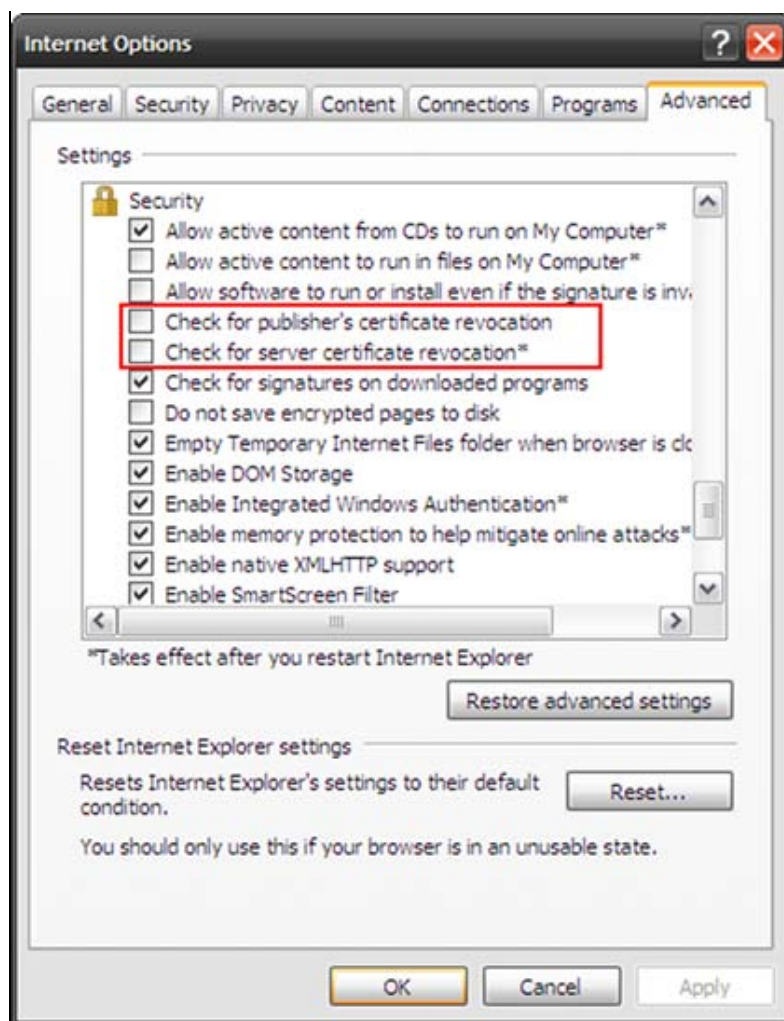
Internet Options

?

General Security Privacy Content Connections Programs Advanced

Settings

Security
Allow active content from CDs to run on My Computer*
Allow active content to run in files on My Computer*
Allow software to run or install even if the signature is inv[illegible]
Check for publisher's certificate revocation
Check for server certificate revocation*
Check for signatures on downloaded programs
Do not save encrypted pages to disk
Empty Temporary Internet Files folder when browser is cl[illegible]
Enable DOM Storage
Enable Integrated Windows Authentication*
Enable memory protection to help mitigate online attacks*
Enable native XMLHTTP support
Enable SmartScreen Filter

*Takes effect after you restart Internet Explorer

Restore advanced settings

Reset Internet Explorer settings

Resets Internet Explorer's settings to their default condition.

Reset...

You should only use this if your browser is in an unusable state.

OK Cancel Apply